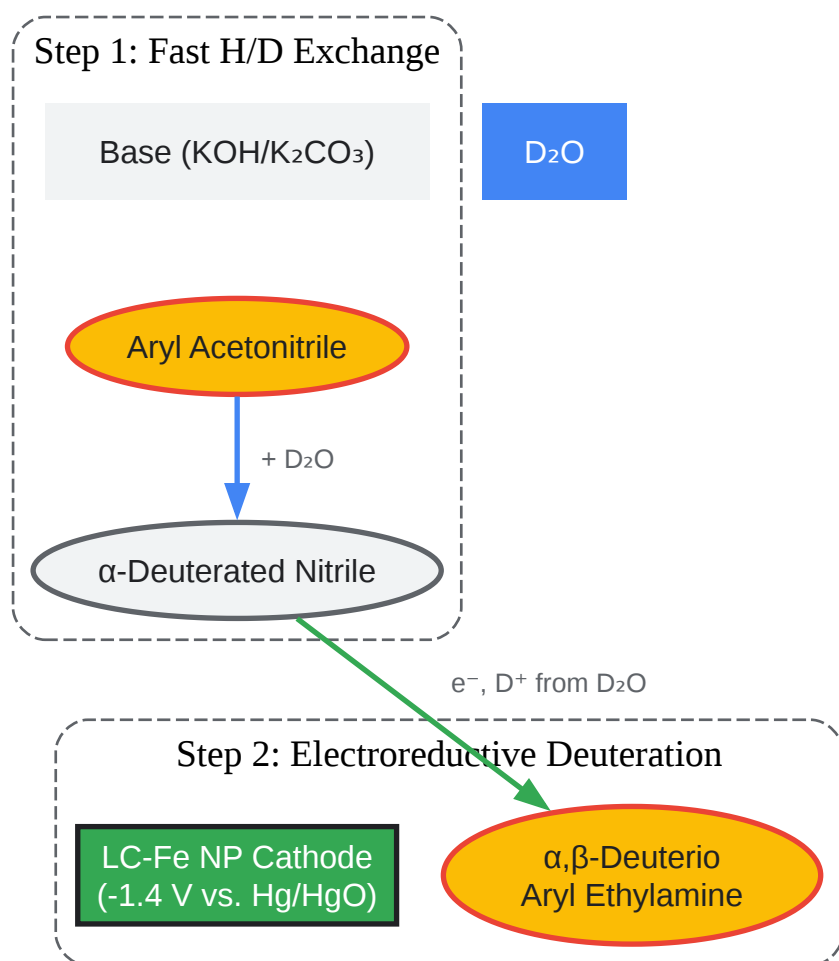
Step 1: Fast H/D Exchange

Base (KOH/$K_2CO_3$)

$D_2O$

Aryl Acetonitrile

+ $D_2O$

α-Deuterated Nitrile

$e^-$, $D^+$ from $D_2O$

Step 2: Electroreductive Deuteration

LC-Fe NP Cathode (-1.4 V vs. Hg/HgO)

α,β-Deuterio Aryl Ethylamine